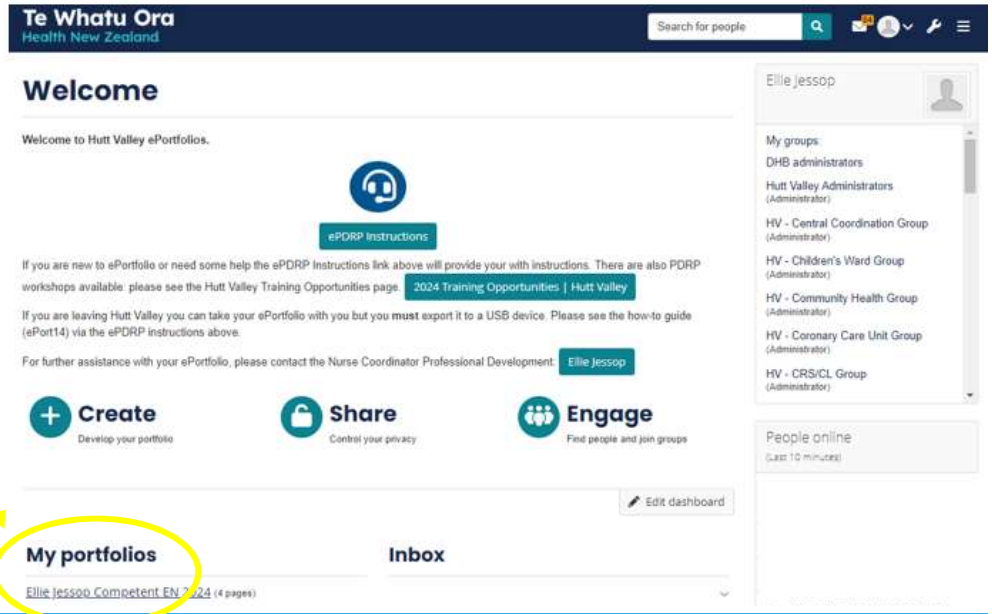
Te Whatu Ora
Health New Zealand

Search for people

Welcome

Welcome to Hutt Valley ePortfolios.

ePDRP Instructions

If you are new to ePortfolio or need some help the ePDRP Instructions link above will provide your with instructions. There are also PDRP workshops available: please see the Hutt Valley Training Opportunities page. 2024 Training Opportunities | Hutt Valley

If you are leaving Hutt Valley you can take your ePortfolio with you but you **must** export it to a USB device. Please see the how-to guide (ePort14) via the ePDRP instructions above.

For further assistance with your ePortfolio, please contact the Nurse Coordinator Professional Development: Ellie Jessop

Create
Develop your portfolio

Share
Control your privacy

Engage
Find people and join groups

Edit dashboard

My portfolios

Ellie Jessop Competent EN 2024 (4 pages)

Inbox

Ellie Jessop

My groups:
DHB administrators
Hutt Valley Administrators
(Administrator)
HV - Central Coordination Group
(Administrator)
HV - Children's Ward Group
(Administrator)
HV - Community Health Group
(Administrator)
HV - Coronary Care Unit Group
(Administrator)
HV - CRS/CL Group
(Administrator)

People online
(Last 10 minutes)